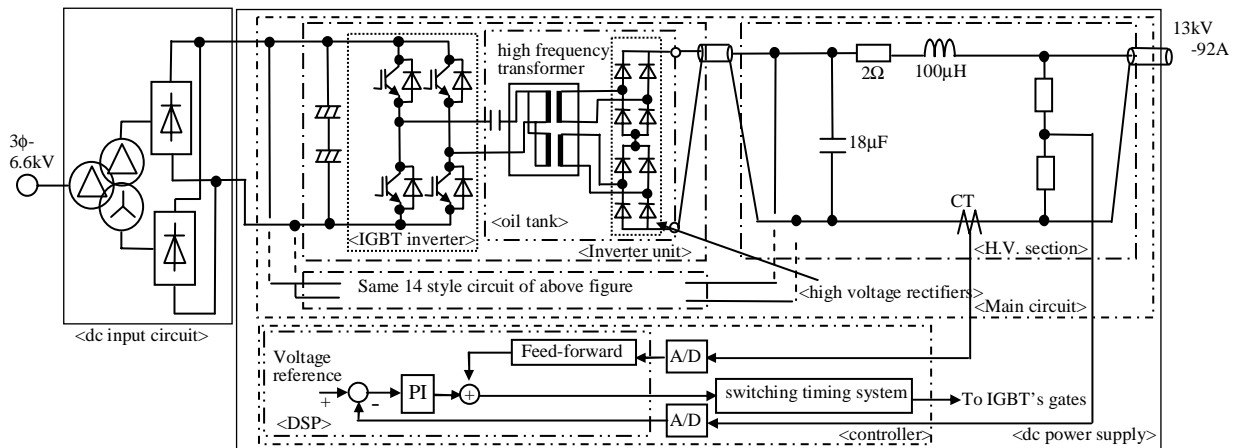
3ϕ-
6.6kV

<dc input circuit>

high frequency
transformer

<IGBT inverter>

<oil tank>

<Inverter unit>

2Ω

100μH

13kV
-92A

18μF

CT

<H.V. section>

Same 14 style circuit of above figure

<high voltage rectifiers>

<Main circuit>

Voltage
reference

+

-

PI

+

Feed-forward

A/D

switching timing system

To IGBT's gates

A/D

<DSP>

<controller>

<dc power supply>